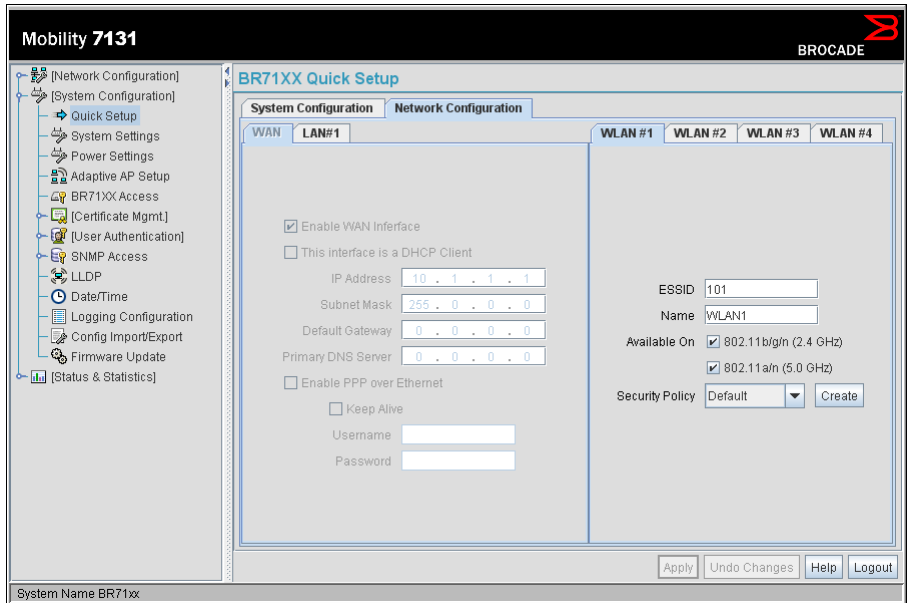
Mobility 7131

BROCADE

[Network Configuration]
[System Configuration]
Quick Setup
System Settings
Power Settings
Adaptive AP Setup
BR71XX Access
[Certificate Mgmt.]
[User Authentication]
SNMP Access
LLDP
Date/Time
Logging Configuration
Config Import/Export
Firmware Update
[Status & Statistics]

BR71XX Quick Setup

System Configuration | Network Configuration

WAN | LAN#1

Enable WAN Interface
This interface is a DHCP Client
IP Address 10 . 1 . 1 . 1
Subnet Mask 255 . 0 . 0 . 0
Default Gateway 0 . 0 . 0 . 0
Primary DNS Server 0 . 0 . 0 . 0
Enable PPP over Ethernet
Keep Alive
Username
Password

WLAN #1 | WLAN #2 | WLAN #3 | WLAN #4

ESSID 101
Name WLAN1
Available On 802.11b/g/n (2.4 GHz)
802.11a/n (5.0 GHz)
Security Policy Default Create

Apply | Undo Changes | Help | Logout

System Name BR71xx